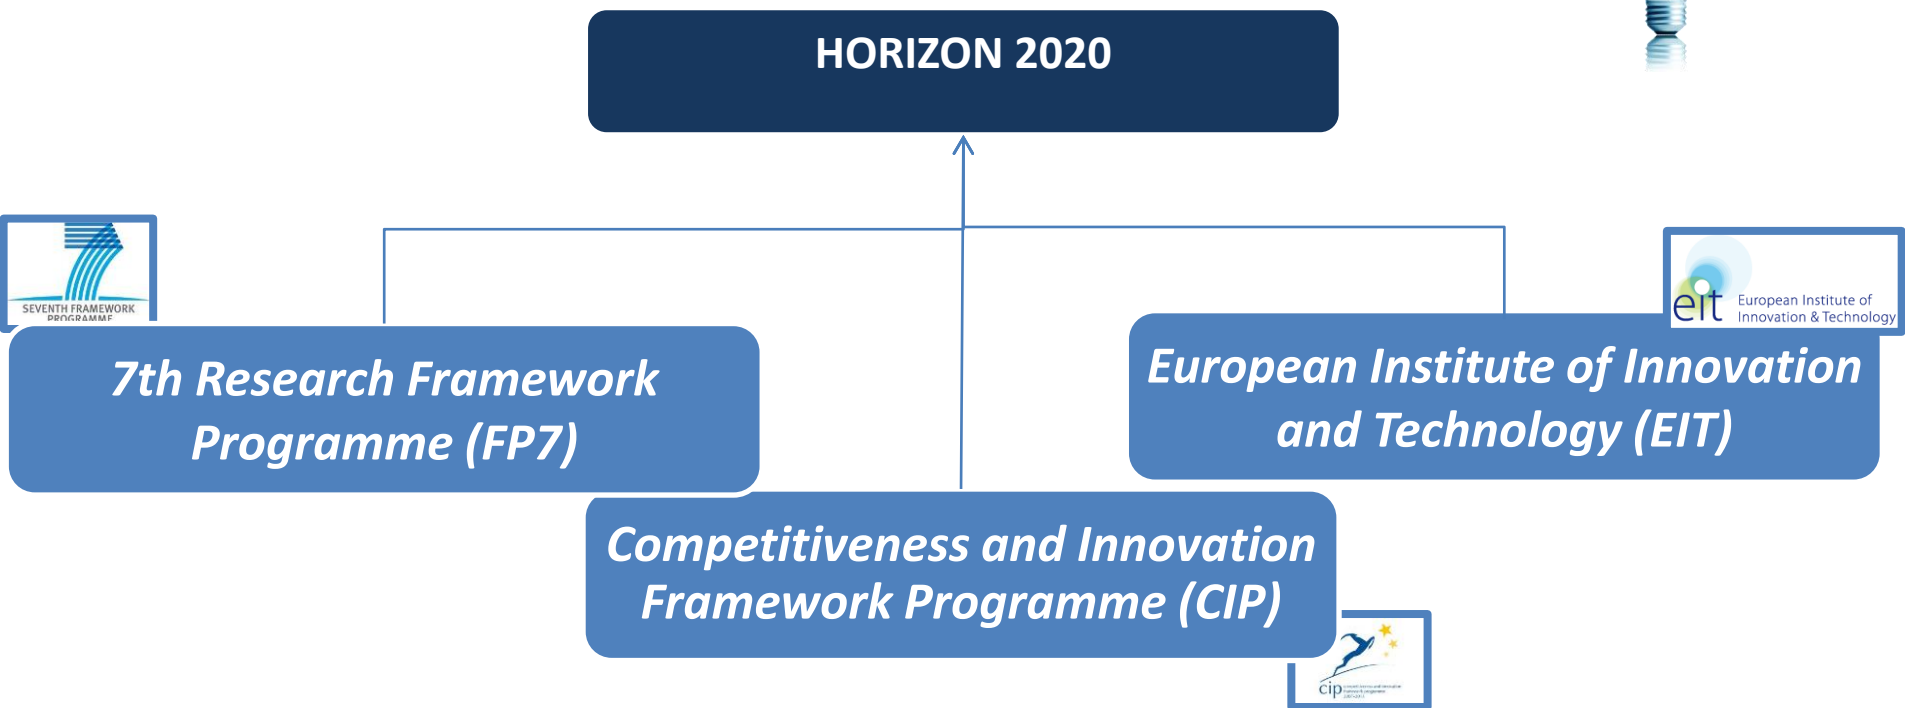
HORIZON 2020

SEVENTH FRAMEWORK PROGRAMME

7th Research Framework Programme (FP7)

eit European Institute of Innovation & Technology

European Institute of Innovation and Technology (EIT)

Competitiveness and Innovation Framework Programme (CIP)

cip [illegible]